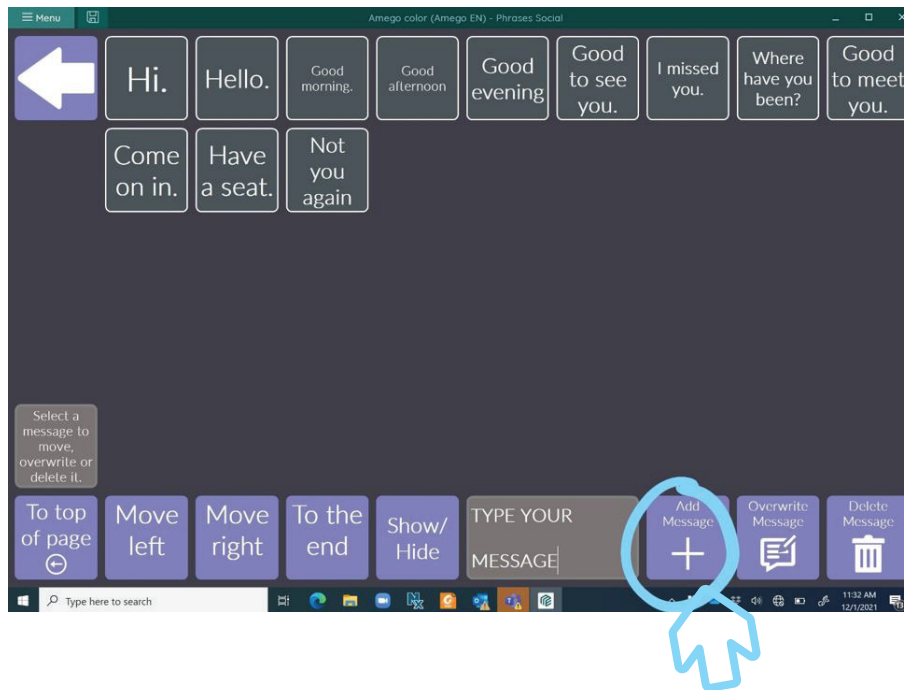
Menu

Amego color (Amego EN) - Phrases Social

Hi.

Hello.

Good morning.

Good afternoon

Good evening

Good to see you.

I missed you.

Where have you been?

Good to meet you.

Come on in.

Have a seat.

Not you again

Select a message to move, overwrite or delete it.

To top of page

Move left

Move right

To the end

Show/ Hide

TYPE YOUR MESSAGE

Add Message

Overwrite Message

Delete Message

Type here to search

11:32 AM 12/1/2021